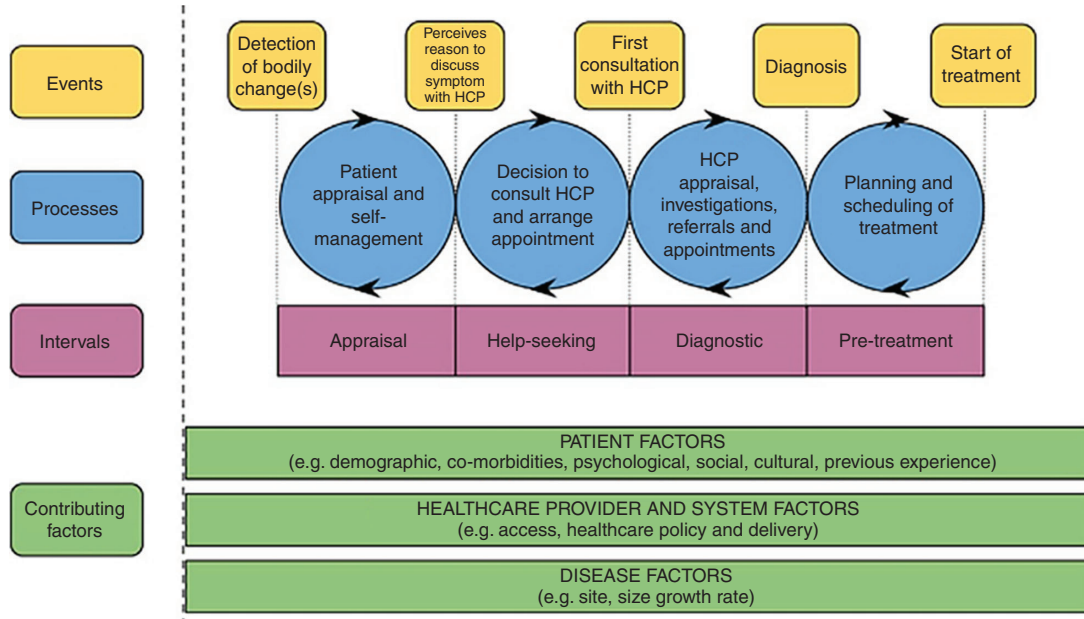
Events

Processes

Intervals

Contributing factors

Detection of bodily change(s)

Perceives reason to discuss symptom with HCP

First consultation with HCP

Diagnosis

Start of treatment

Patient appraisal and self-management

Decision to consult HCP and arrange appointment

HCP appraisal, investigations, referrals and appointments

Planning and scheduling of treatment

Appraisal

Help-seeking

Diagnostic

Pre-treatment

PATIENT FACTORS
(e.g. demographic, co-morbidities, psychological, social, cultural, previous experience)

HEALTHCARE PROVIDER AND SYSTEM FACTORS
(e.g. access, healthcare policy and delivery)

DISEASE FACTORS
(e.g. site, size growth rate)